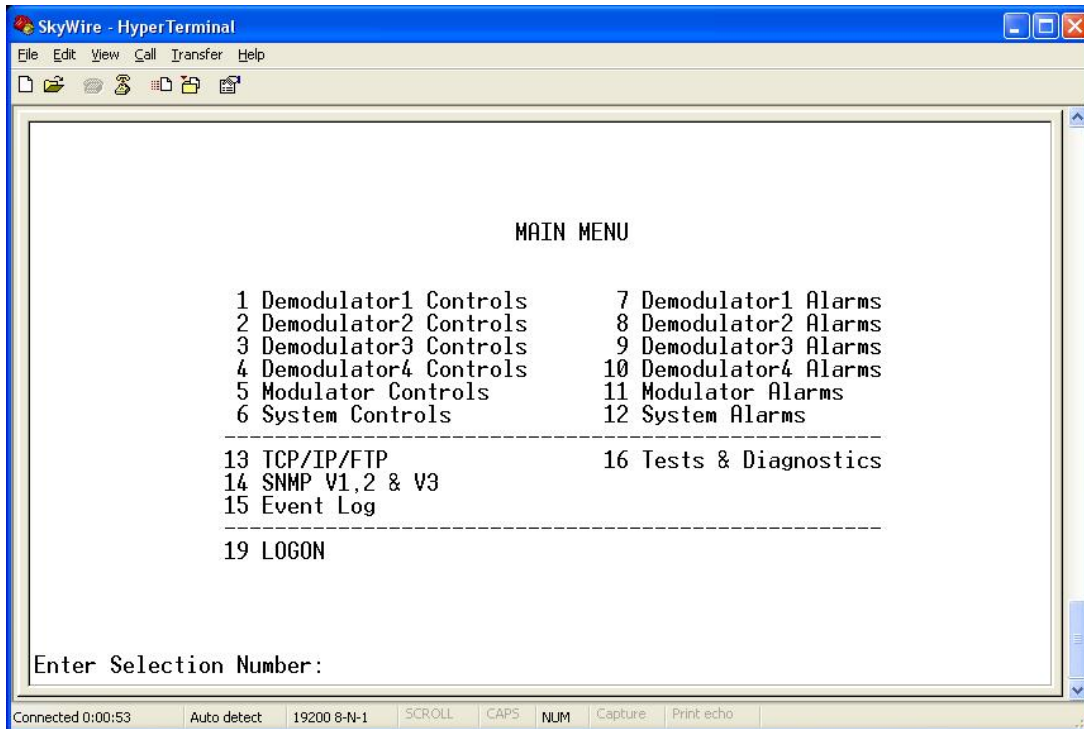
SkyWire - HyperTerminal

File Edit View Call Transfer Help

MAIN MENU

1 Demodulator1 Controls
2 Demodulator2 Controls
3 Demodulator3 Controls
4 Demodulator4 Controls
5 Modulator Controls
6 System Controls

7 Demodulator1 Alarms
8 Demodulator2 Alarms
9 Demodulator3 Alarms
10 Demodulator4 Alarms
11 Modulator Alarms
12 System Alarms

-----------------------------------------------

13 TCP/IP/FTP
14 SNMP V1,2 & V3
15 Event Log

16 Tests & Diagnostics

-----------------------------------------------

19 LOGON

Enter Selection Number:

Connected 0:00:53 | Auto detect | 19200 8-N-1 | SCROLL | CAPS | NUM | Capture | Print echo